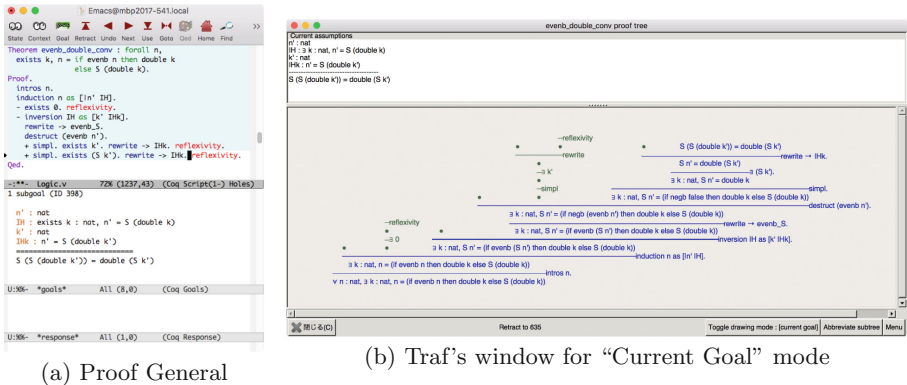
Emacs@mbp2017-541.local

State Context Goal Retract Undo Next Use Goto Qed Home Find

Theorem evenb_double_conv : forall n,
exists k, n = if evenb n then double k
else S (double k).

Proof.
intros n.
induction n as [|n' IH].
- exists 0. reflexivity.
- inversion IH as [k' IHk].
rewrite -> evenb_S.
destruct (evenb n').
+ simpl. exists k'. rewrite -> IHk. reflexivity.
+ simpl. exists (S k'). rewrite -> IHk. reflexivity.
Qed.

-:**- Logic.v 72% (1237,43) (Coq Script(1-) Holes)

1 subgoal (ID 398)

n' : nat
IH : exists k : nat, n' = S (double k)
k' : nat
IHk : n' = S (double k')
============================
S (S (double k')) = double (S k')

U:%%- *goals* All (8,0) (Coq Goals)

U:%%- *response* All (1,0) (Coq Response)

(a) Proof General

evenb_double_conv proof tree

Current assumptions
n' : nat
IH : ∃ k : nat, n' = S (double k)
k' : nat
IHk : n' = S (double k')
S (S (double k')) = double (S k')

—reflexivity
—rewrite
—∃ k'
—simpl
—reflexivity
—∃ 0
S (S (double k')) = double (S k')
rewrite → IHk.
S n' = double (S k')
∃ (S k').
∃ k : nat, S n' = double k
simpl.
∃ k : nat, S n' = (if negb false then double k else S (double k))
destruct (evenb n').
∃ k : nat, S n' = (if negb (evenb n') then double k else S (double k))
rewrite → evenb_S.
∃ k : nat, S n' = (if evenb (S n') then double k else S (double k))
inversion IH as [k' IHk].
∃ k : nat, 0 = (if evenb 0 then double k else S (double k))
∃ k : nat, S n' = (if evenb (S n') then double k else S (double k))
induction n as [|n' IH].
∃ k : nat, n = (if evenb n then double k else S (double k))
intros n.
∀ n : nat, ∃ k : nat, n = (if evenb n then double k else S (double k))

閉じる(C)
Retract to 635
Toggle drawing mode : [current goal]
Abbreviate subtree
Menu

(b) Traf's window for "Current Goal" mode